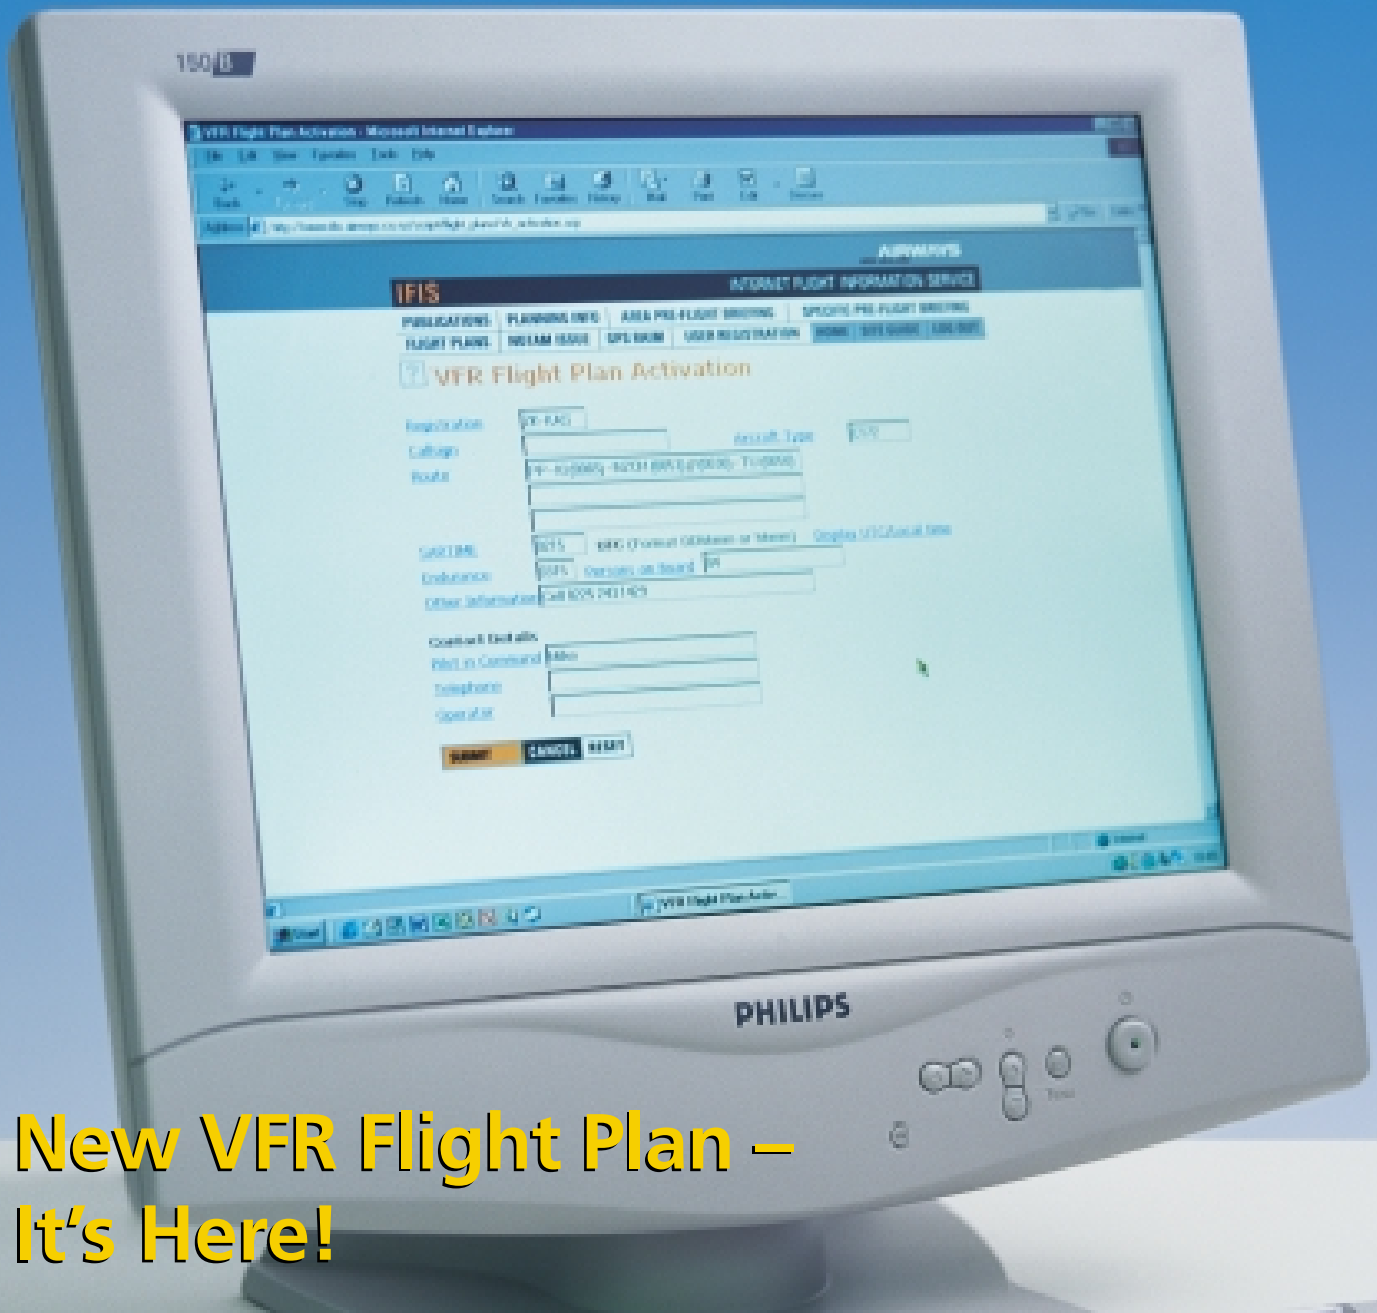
150B

VFR Flight Plan Activation - Microsoft Internet Explorer

File Edit View Favorites Tools Help

Back Forward Stop Refresh Home Search Favorites History Mail Print Edit Discuss

Address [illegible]

AIRWAYS

IFIS INTERNET FLIGHT INFORMATION SERVICE

PUBLICATIONS PLANNING INFO AREA PRE-FLIGHT BRIEFING SPECIFIC PRE-FLIGHT BRIEFING

FLIGHT PLANS NOTAM ISSUE GPS RAIM USER REGISTRATION HOME SITE GUIDE LOG OUT

VFR Flight Plan Activation

Registration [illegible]

Callsign

Aircraft Type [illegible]

Route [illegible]

SAR TIME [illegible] Display UTC/Local time

Endurance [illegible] Persons on Board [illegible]

Other Information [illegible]

Contact Details

Pilot in Command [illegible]

Telephone

Operator

SUBMIT CANCEL RESET

VFR Flight Plan Activ

Start

PHILIPS

New VFR Flight Plan – It's Here!